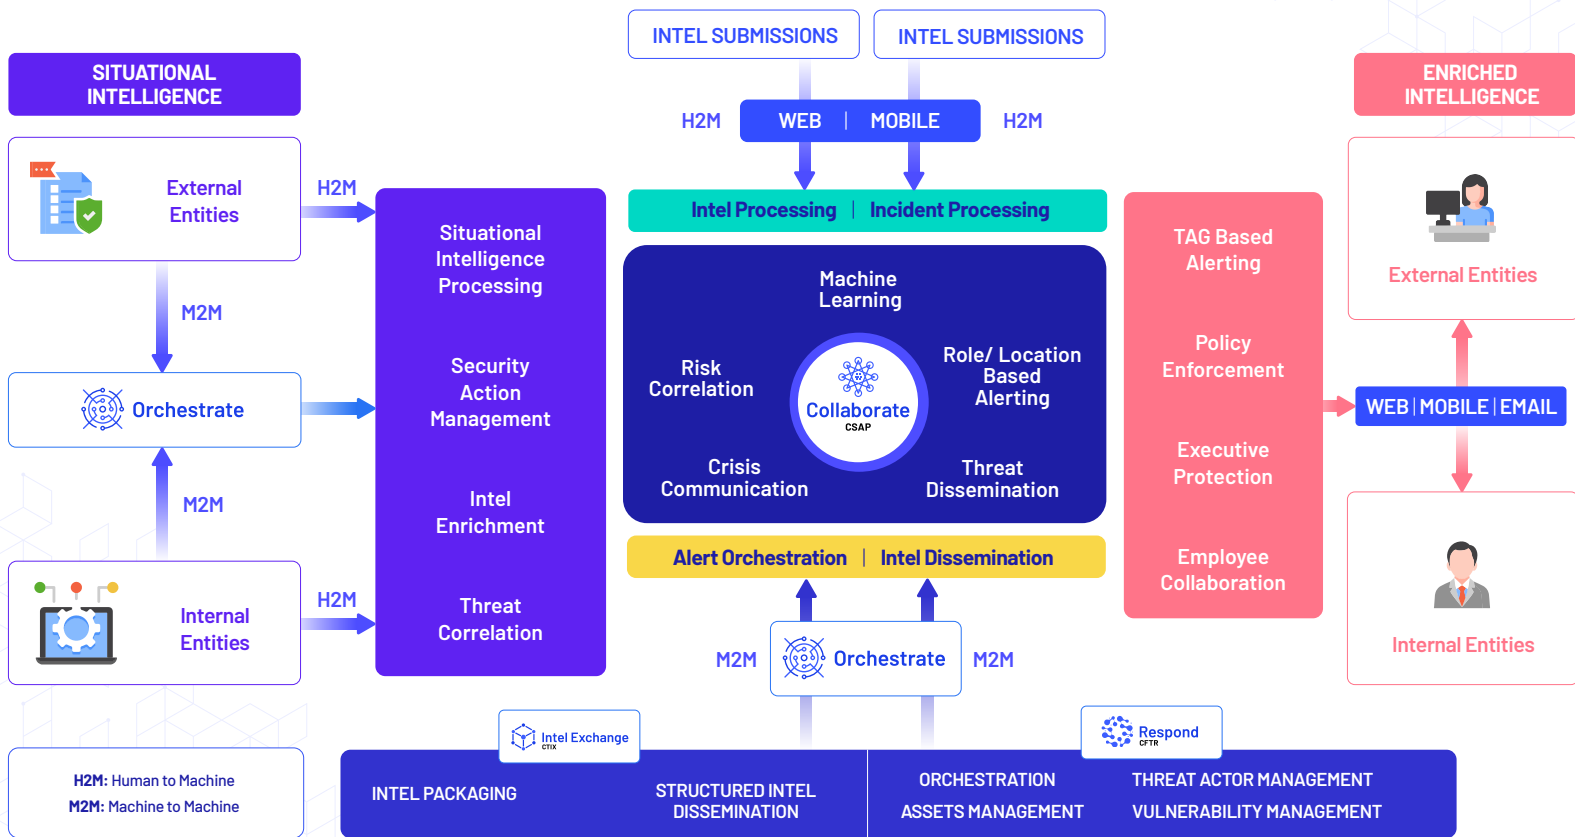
INTEL SUBMISSIONS
INTEL SUBMISSIONS

SITUATIONAL INTELLIGENCE

H2M
WEB | MOBILE
H2M

ENRICHED INTELLIGENCE

External Entities

H2M

Intel Processing | Incident Processing

Situational Intelligence Processing

Machine Learning

TAG Based Alerting

External Entities

M2M

Risk Correlation

Collaborate
CSAP

Role/ Location Based Alerting

Policy Enforcement

Orchestrate

Security Action Management

WEB | MOBILE | EMAIL

Executive Protection

M2M

Crisis Communication

Threat Dissemination

Intel Enrichment

Employee Collaboration

Alert Orchestration | Intel Dissemination

Internal Entities

H2M

Threat Correlation

Internal Entities

M2M
Orchestrate
M2M

Intel Exchange
CTIX

Respond
CFTR

H2M: Human to Machine
M2M: Machine to Machine

INTEL PACKAGING
STRUCTURED INTEL DISSEMINATION
ORCHESTRATION
ASSETS MANAGEMENT
THREAT ACTOR MANAGEMENT
VULNERABILITY MANAGEMENT